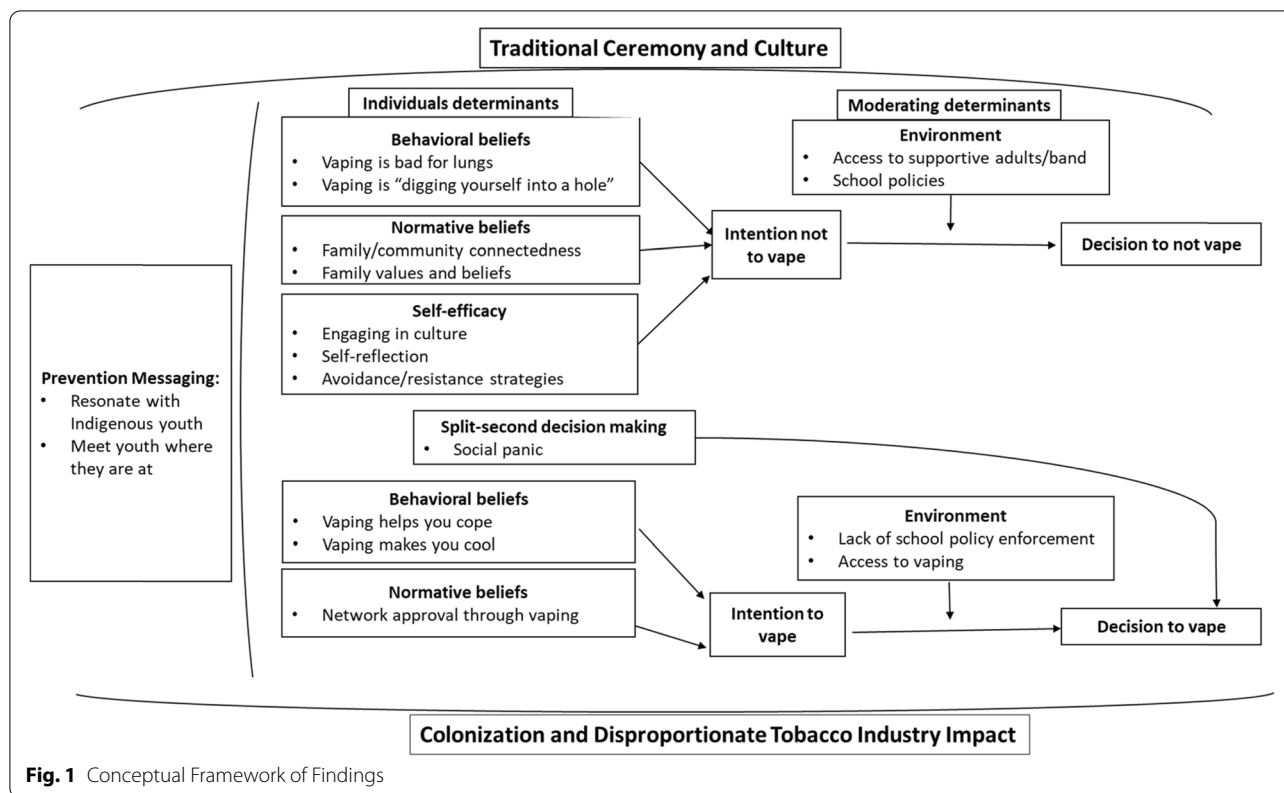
Traditional Ceremony and Culture

Individuals determinants

Moderating determinants

Behavioral beliefs
• Vaping is bad for lungs
• Vaping is "digging yourself into a hole"

Normative beliefs
• Family/community connectedness
• Family values and beliefs

Self-efficacy
• Engaging in culture
• Self-reflection
• Avoidance/resistance strategies

Environment
• Access to supportive adults/band
• School policies

Intention not to vape

Decision to not vape

Prevention Messaging:
• Resonate with Indigenous youth
• Meet youth where they are at

Split-second decision making
• Social panic

Behavioral beliefs
• Vaping helps you cope
• Vaping makes you cool

Normative beliefs
• Network approval through vaping

Environment
• Lack of school policy enforcement
• Access to vaping

Intention to vape

Decision to vape

Colonization and Disproportionate Tobacco Industry Impact

Fig. 1 Conceptual Framework of Findings